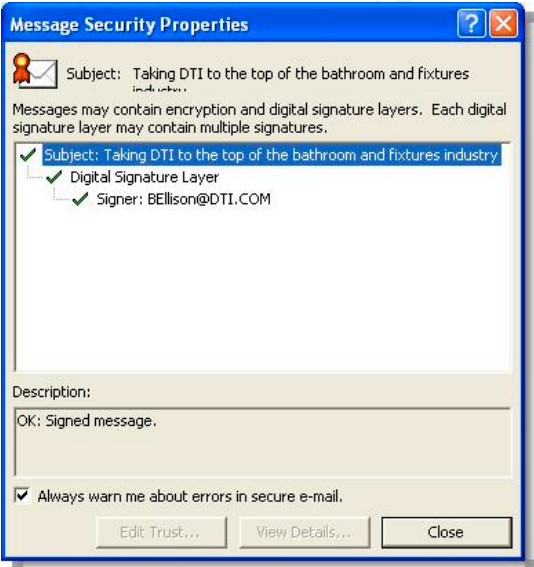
Message Security Properties

Subject: Taking DTI to the top of the bathroom and fixtures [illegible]

Messages may contain encryption and digital signature layers. Each digital signature layer may contain multiple signatures.

Subject: Taking DTI to the top of the bathroom and fixtures industry
Digital Signature Layer
Signer: BEllison@DTI.COM

Description:

OK: Signed message.

Always warn me about errors in secure e-mail.

Edit Trust... View Details... Close